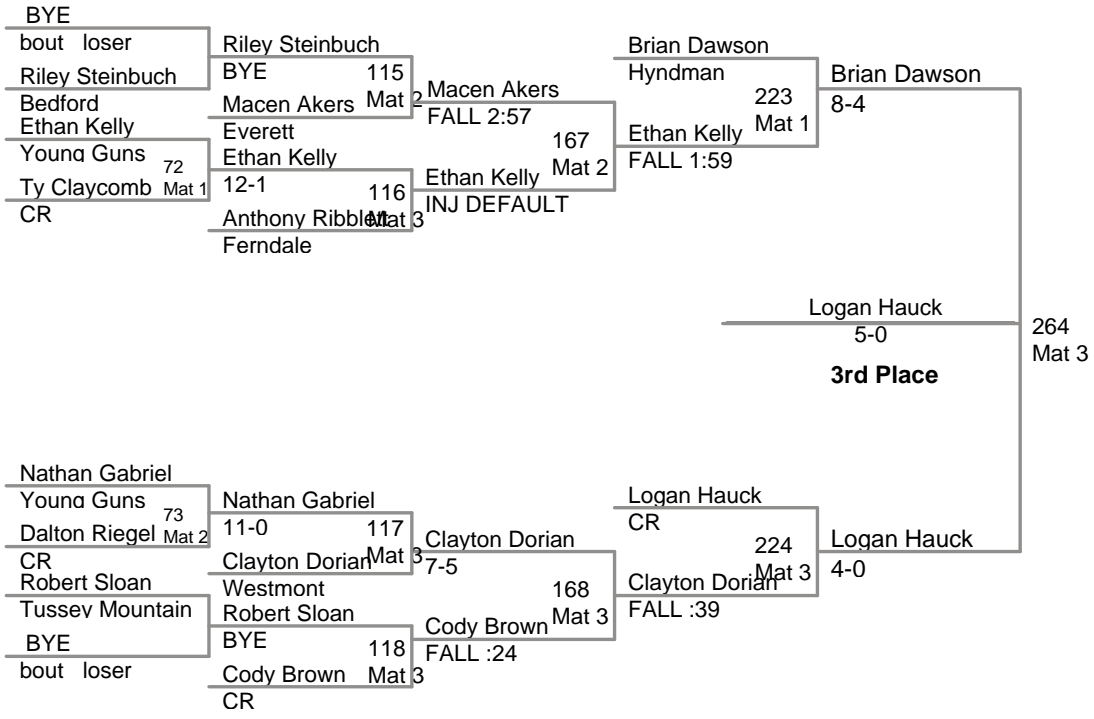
BYE
bout loser
Riley Steinbuch
Bedford
Ethan Kelly
Young Guns
72
Ty Claycomb Mat 1
CR

Riley Steinbuch
BYE
115
Macen Akers Mat 2
Everett
Ethan Kelly
12-1
116
Anthony Ribblett Mat 3
Ferndale

Macen Akers
FALL 2:57
167
Ethan Kelly Mat 2
INJ DEFAULT

Brian Dawson
Hyndman
223
Ethan Kelly Mat 1
FALL 1:59

Brian Dawson
8-4

Logan Hauck
5-0
264
Mat 3
3rd Place

Nathan Gabriel
Young Guns
73
Dalton Riegel Mat 2
CR
Robert Sloan
Tussey Mountain
BYE
bout loser

Nathan Gabriel
11-0
117
Clayton Dorian Mat 3
Westmont
Robert Sloan
BYE
118
Cody Brown Mat 3
CR

Clayton Dorian
7-5
168
Cody Brown Mat 3
FALL :24

Logan Hauck
CR
224
Clayton Dorian Mat 3
FALL :39

Logan Hauck
4-0